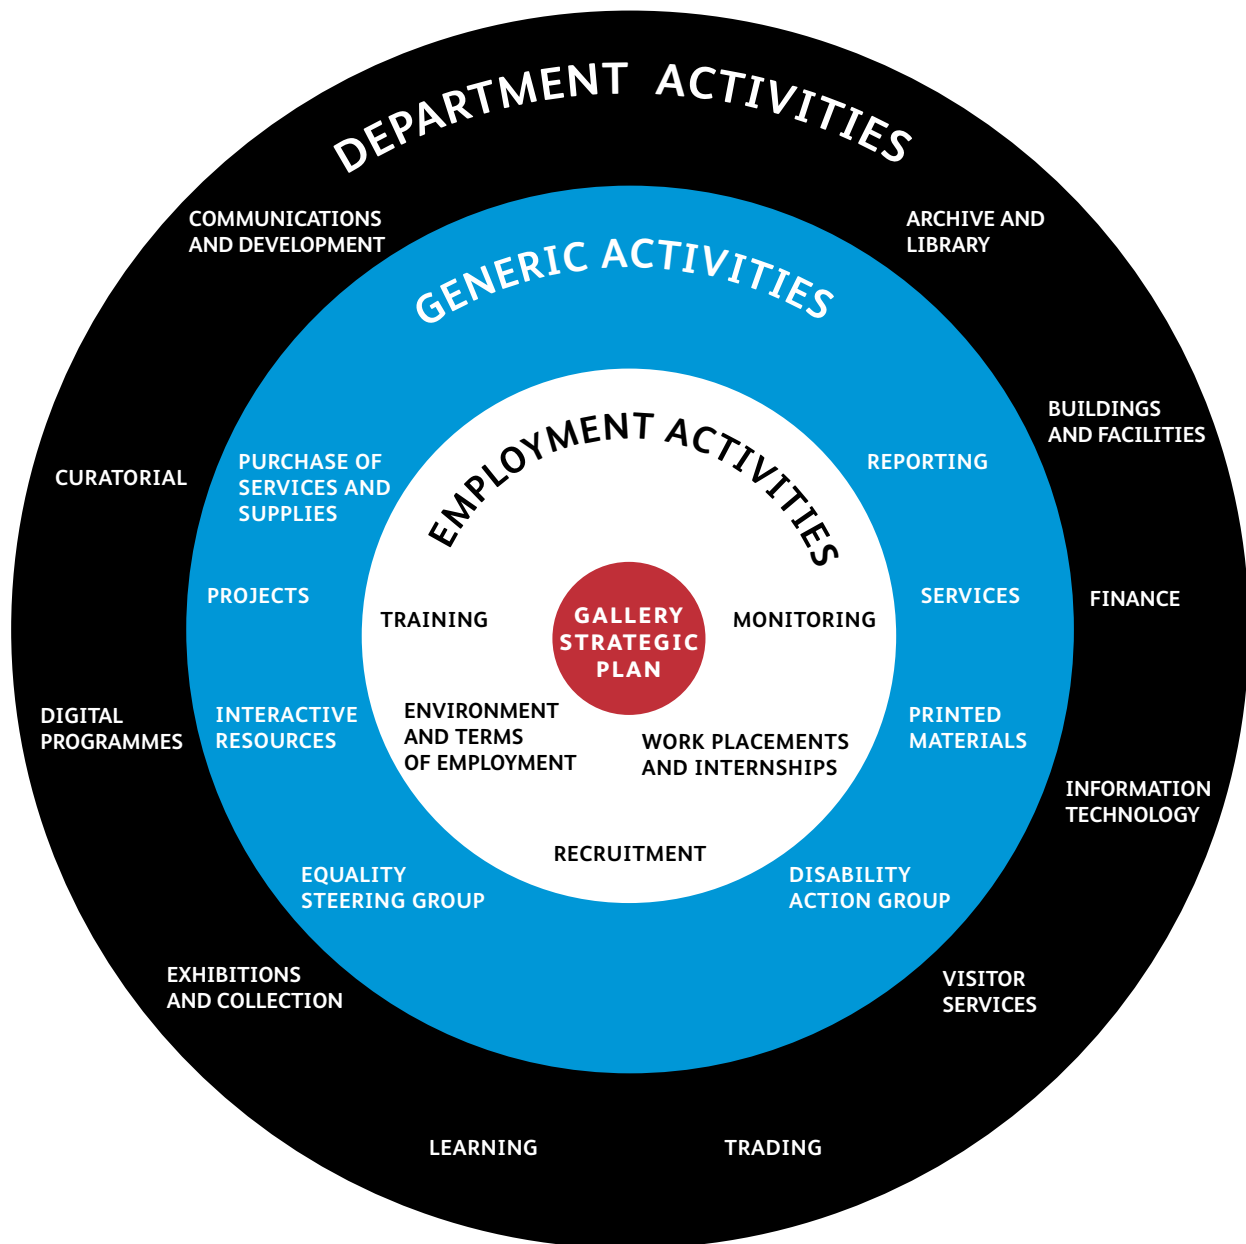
DEPARTMENT ACTIVITIES

COMMUNICATIONS AND DEVELOPMENT

ARCHIVE AND LIBRARY

GENERIC ACTIVITIES

BUILDINGS AND FACILITIES

CURATORIAL

PURCHASE OF SERVICES AND SUPPLIES

EMPLOYMENT ACTIVITIES

REPORTING

PROJECTS

TRAINING

GALLERY STRATEGIC PLAN

MONITORING

SERVICES

FINANCE

DIGITAL PROGRAMMES

INTERACTIVE RESOURCES

ENVIRONMENT AND TERMS OF EMPLOYMENT

WORK PLACEMENTS AND INTERNSHIPS

PRINTED MATERIALS

INFORMATION TECHNOLOGY

RECRUITMENT

EQUALITY STEERING GROUP

DISABILITY ACTION GROUP

EXHIBITIONS AND COLLECTION

VISITOR SERVICES

LEARNING

TRADING